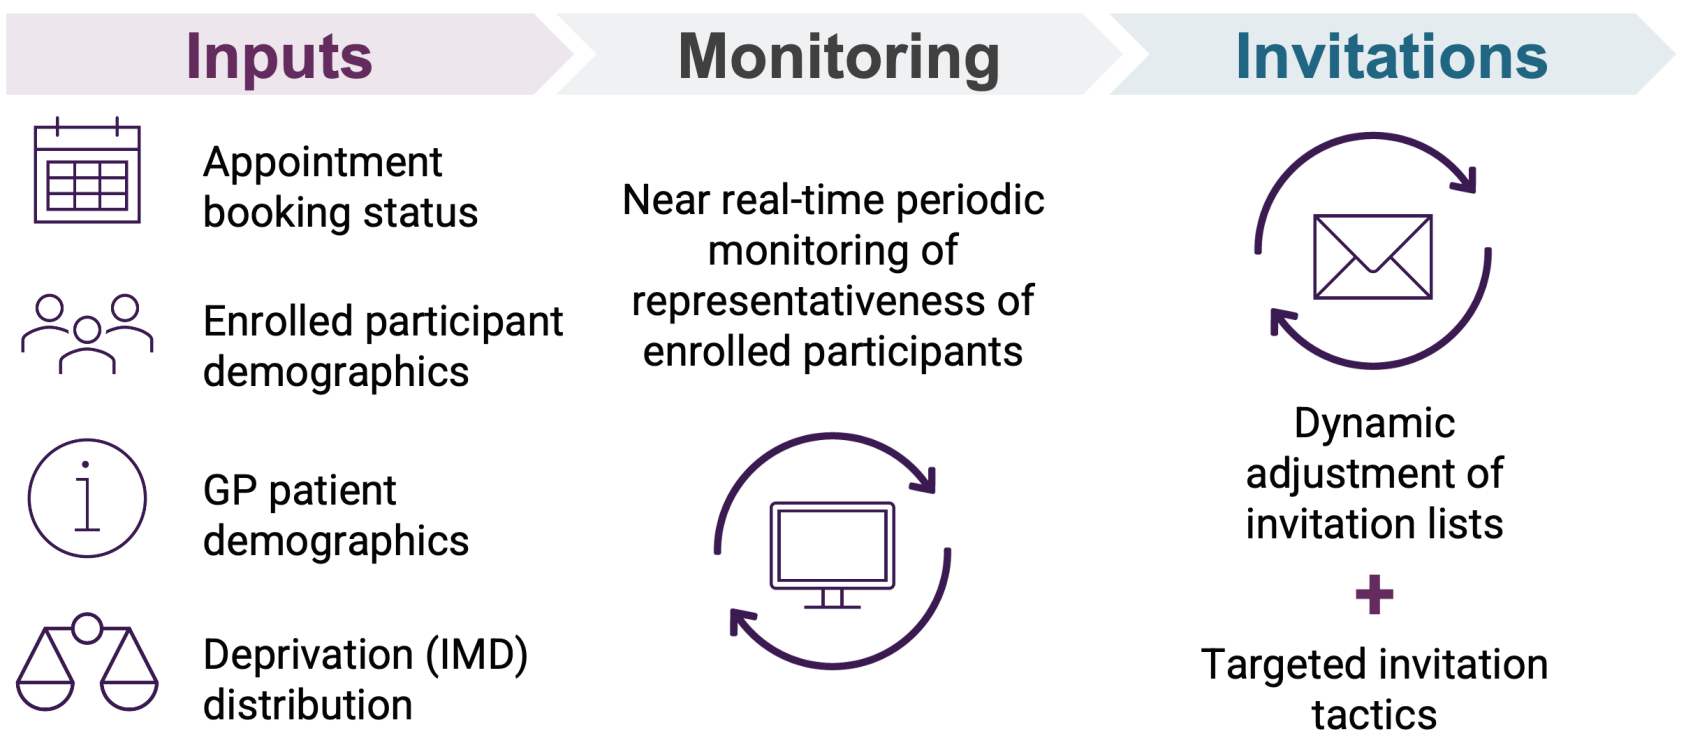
Inputs

Appointment booking status

Enrolled participant demographics

GP patient demographics

Deprivation (IMD) distribution

Monitoring

Near real-time periodic monitoring of representativeness of enrolled participants

Invitations

Dynamic adjustment of invitation lists

+

Targeted invitation tactics